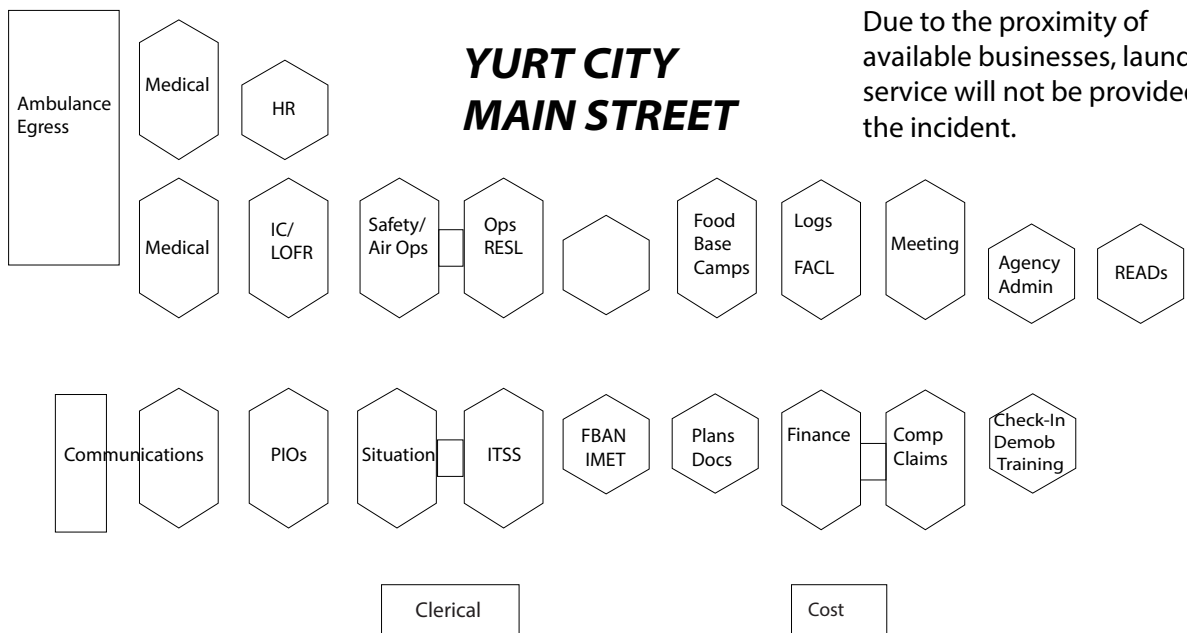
Ambulance Egress

Medical

HR

YURT CITY MAIN STREET

Due to the proximity of available businesses, laund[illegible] service will not be provide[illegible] the incident.

Medical

IC/ LOFR

Safety/ Air Ops

Ops RESL

Food Base Camps

Logs FACL

Meeting

Agency Admin

READs

Communications

PIOs

Situation

ITSS

FBAN IMET

Plans Docs

Finance

Comp Claims

Check-In Demob Training

Clerical

Cost